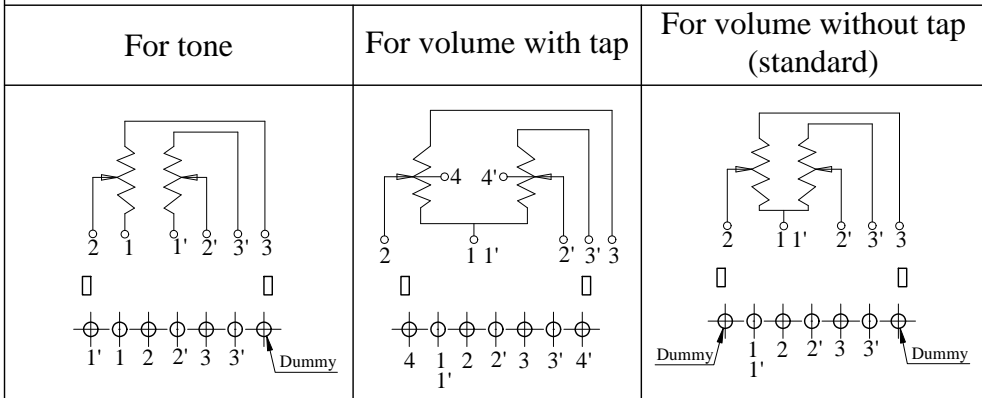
| For tone | For volume with tap | For volume without tap (standard) |
|---|---|---|
| 2 1 1' 2' 3' 3<br>1' 1 2 2' 3 3'<br>Dummy | 4 4'<br>2 1 1' 2' 3' 3<br>4 1 1' 2 2' 3 3' 4' | 2 1 1' 2' 3' 3<br>Dummy 1 1' 2 2' 3 3' Dummy |